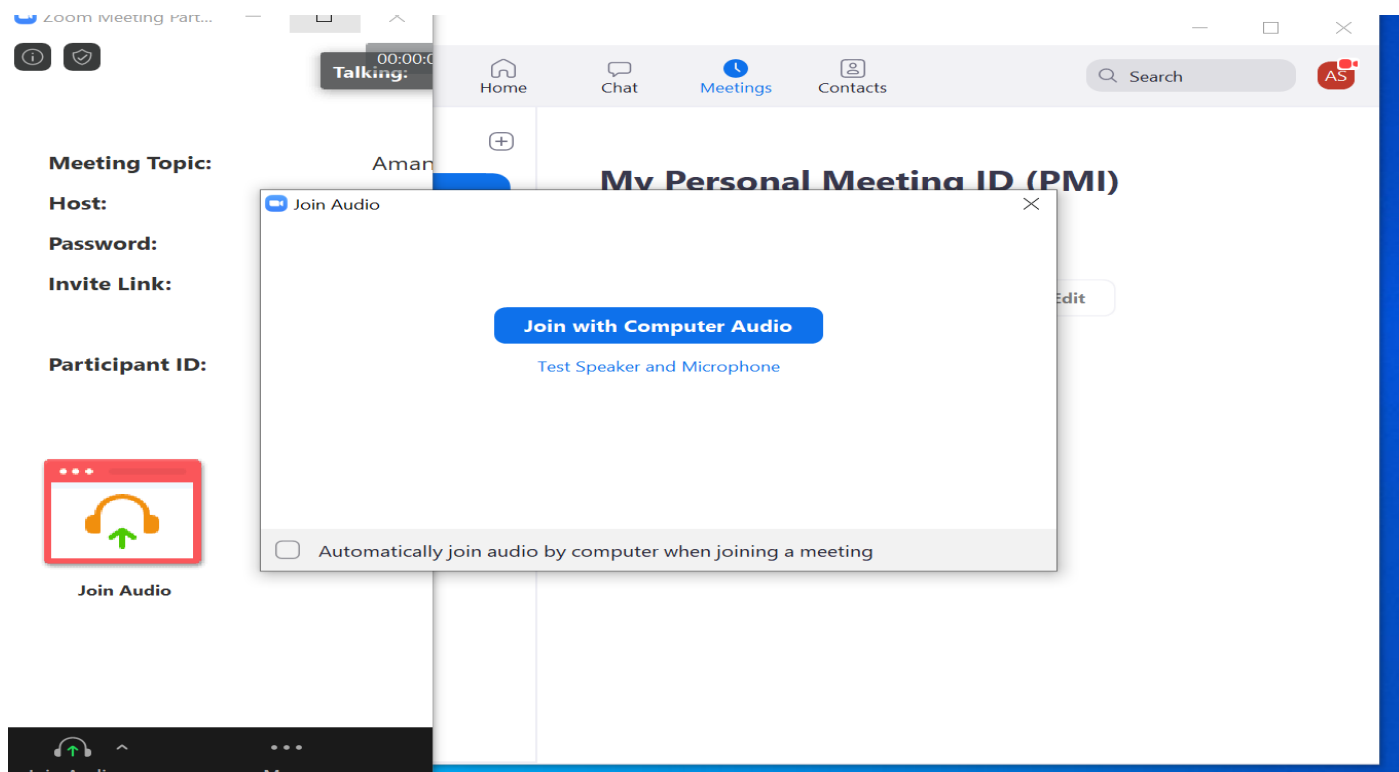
Zoom Meeting Part...

00:00:0

Talking:

Home

Chat

Meetings

Contacts

Search

AS

Meeting Topic:

Aman

Host:

Password:

Invite Link:

Participant ID:

Join Audio

My Personal Meeting ID (PMI)

Edit

Join Audio

Join with Computer Audio

Test Speaker and Microphone

Automatically join audio by computer when joining a meeting